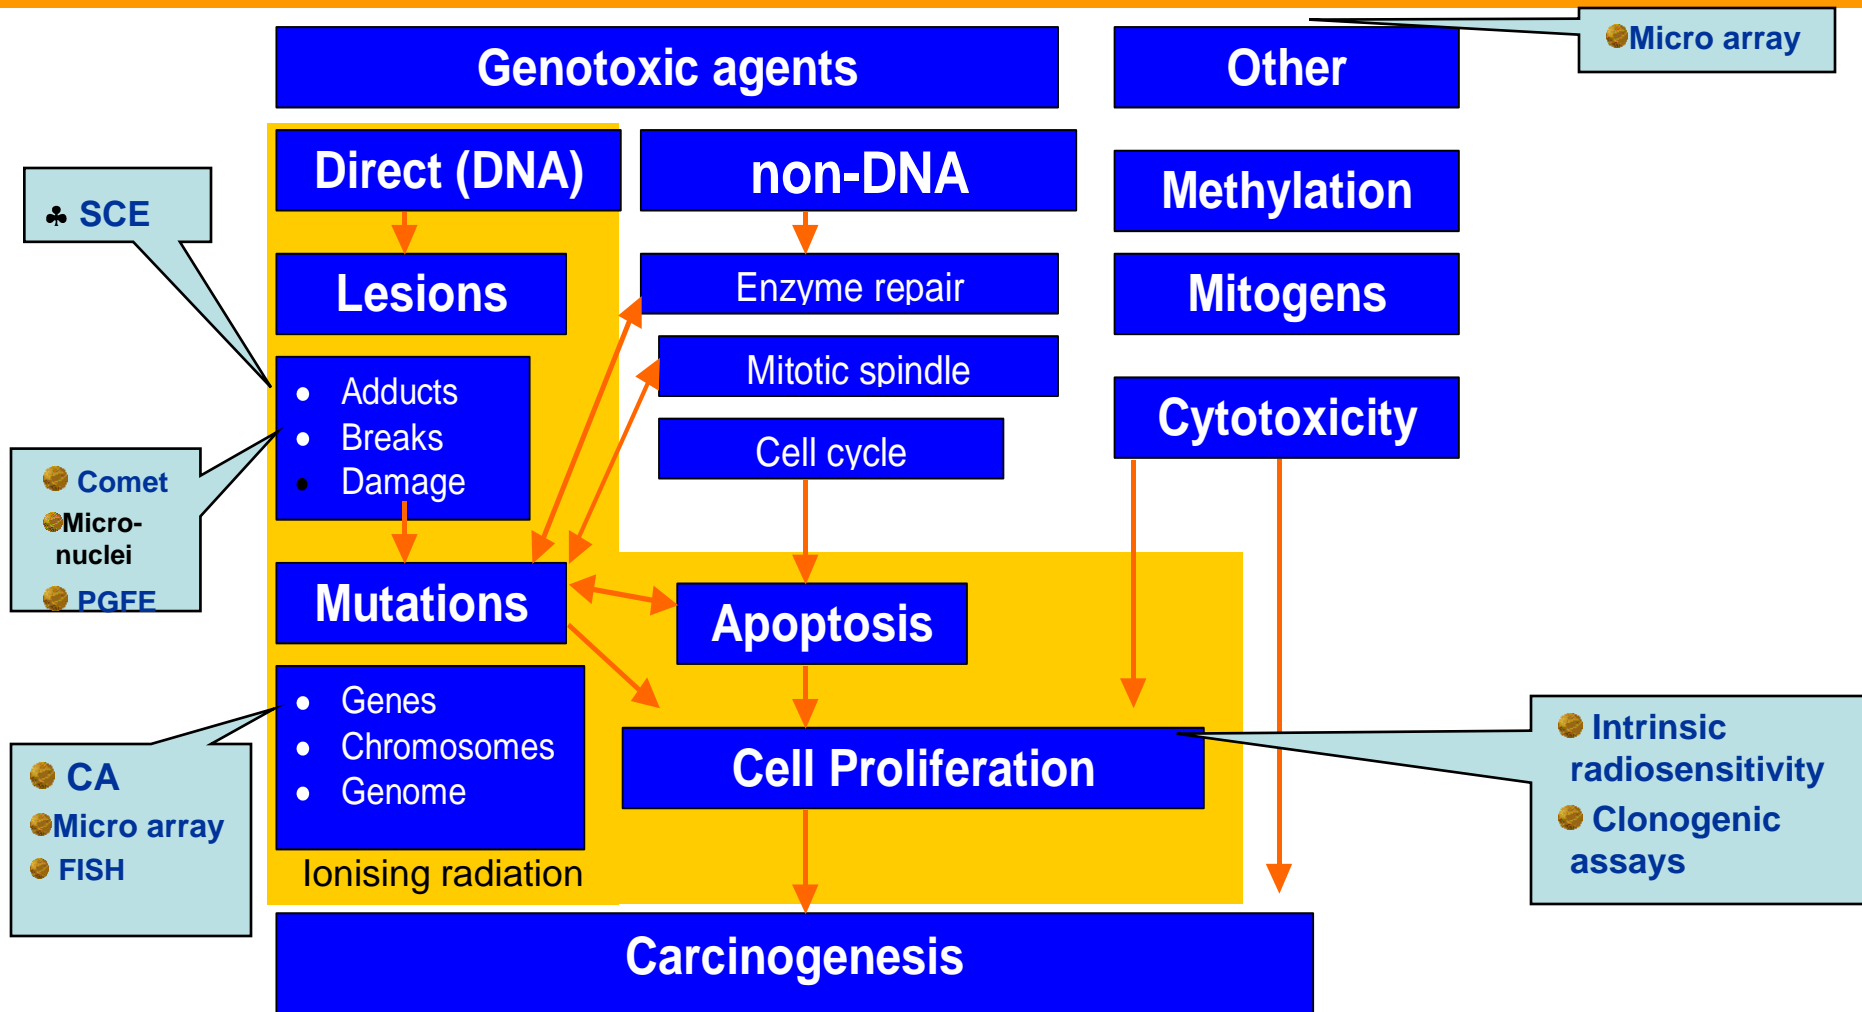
Genotoxic agents

Other

Micro array

SCE

Direct (DNA)

non-DNA

Methylation

Lesions

Enzyme repair

Mitogens

Mitotic spindle

- Adducts
- Breaks
- Damage

Cell cycle

Cytotoxicity

Comet
Micro-nuclei
PGFE

Mutations

Apoptosis

- Genes
- Chromosomes
- Genome

Cell Proliferation

Intrinsic radiosensitivity
Clonogenic assays

CA
Micro array
FISH

Ionising radiation

Carcinogenesis